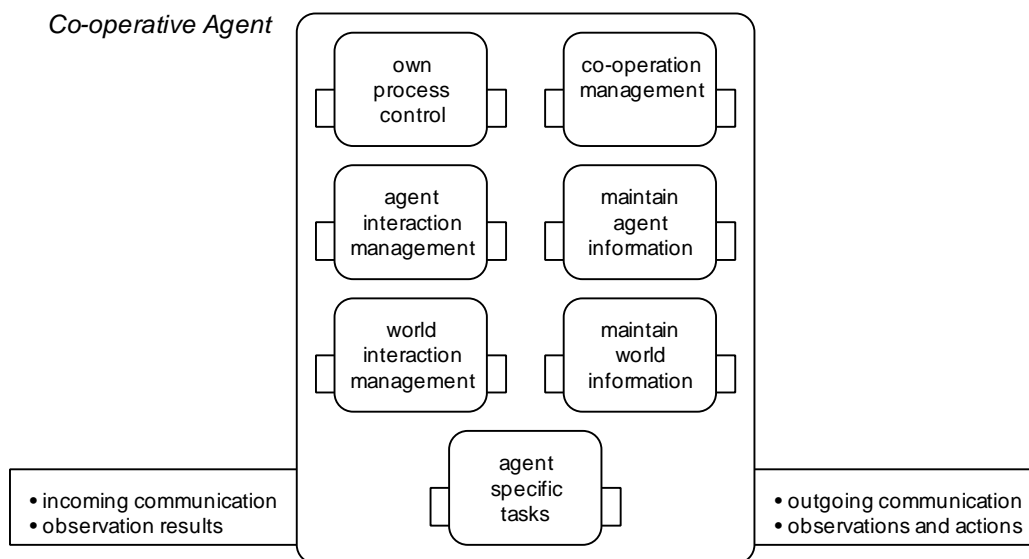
Co-operative Agent

own process control

co-operation management

agent interaction management

maintain agent information

world interaction management

maintain world information

agent specific tasks

• incoming communication
• observation results

• outgoing communication
• observations and actions